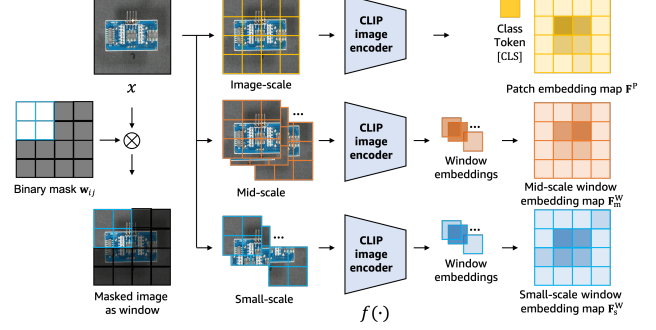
$x$

Image-scale

CLIP image encoder

Class Token [CLS]

Patch embedding map $\mathbf{F}^{\mathrm{P}}$

Binary mask $\mathbf{w}_{ij}$

$\otimes$

...

Mid-scale

CLIP image encoder

...

Window embeddings

Mid-scale window embedding map $\mathbf{F}_{\mathrm{m}}^{\mathrm{W}}$

Masked image as window

...

Small-scale

CLIP image encoder

...

Window embeddings

Small-scale window embedding map $\mathbf{F}_{\mathrm{s}}^{\mathrm{W}}$

$f(\cdot)$